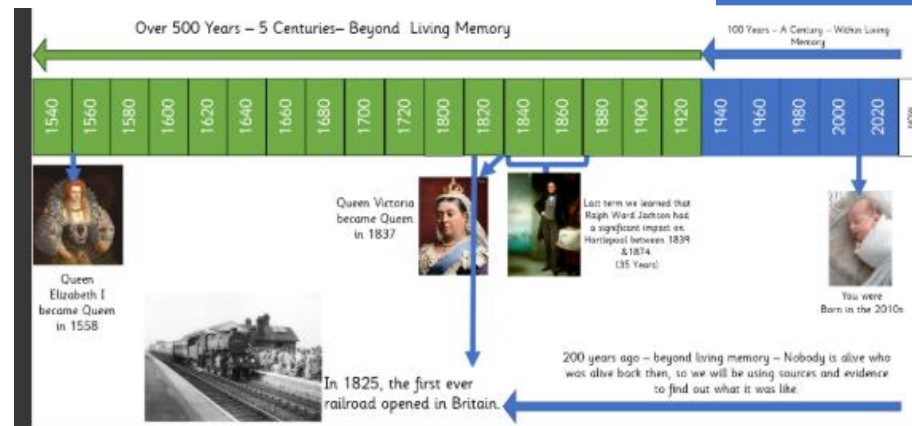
Over 500 Years – 5 Centuries– Beyond Living Memory

100 Years – A Century – Within Living Memory

| 1540 | 1560 | 1580 | 1600 | 1620 | 1640 | 1660 | 1680 | 1700 | 1720 | 1800 | 1820 | 1840 | 1860 | 1880 | 1900 | 1920 | 1940 | 1960 | 1980 | 2000 | 2020 | NOW |
|---|---|---|---|---|---|---|---|---|---|---|---|---|---|---|---|---|---|---|---|---|---|---|

Queen Elizabeth I became Queen in 1558

Queen Victoria became Queen in 1837

Last term we learned that Ralph Ward Jackson had a significant impact on Hartlepool between 1839 &1874 (35 Years)

You were Born in the 2010s

In 1825, the first ever railroad opened in Britain.

200 years ago – beyond living memory – Nobody is alive who was alive back then, so we will be using sources and evidence to find out what it was like.